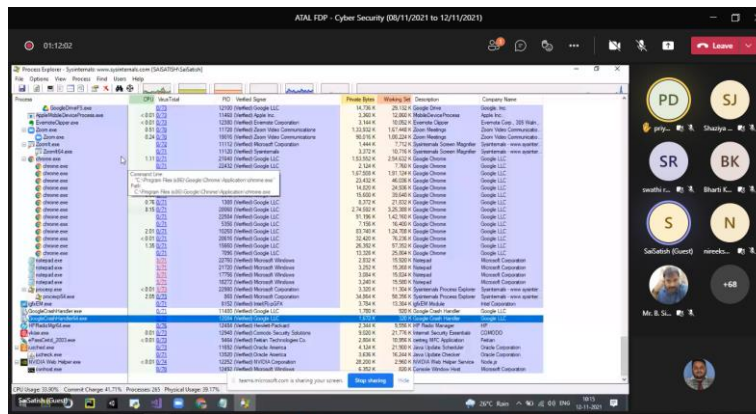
ATAL FDP - Cyber Security (08/11/2021 to 12/11/2021)

01:12:02

Leave

Process Explorer - Sysinternals: www.sysinternals.com [SAISATISH\SaiSatish]

File Options View Process Find Users Help

| Process | CPU | VirusTotal | PID | Verified Signer | Private Bytes | Working Set | Description | Company Name |
|---|---|---|---|---|---|---|---|---|
| GoogleDriveFS.exe | | 0/73 | 12100 | (Verified) Google LLC | 14,736 K | 25,132 K | Google Drive | Google, Inc. |
| AppleMobileDeviceProcess.exe | < 0.01 | 0/72 | 11460 | (Verified) Apple Inc. | 3,360 K | 12,668 K | MobileDevice Process | Apple Inc. |
| EvernoteClipper.exe | < 0.01 | 0/73 | 12592 | (Verified) Evernote Corporation | 3,144 K | 10,052 K | Evernote Clipper | Evernote Corp., 305 Waln... |
| Zoom.exe | 0.61 | 0/70 | 11720 | (Verified) Zoom Video Communications | 1,33,932 K | 1,67,448 K | Zoom Meetings | Zoom Video Communications |
| Zoom.exe | 0.24 | 0/70 | 10016 | (Verified) Zoom Video Communications | 90,616 K | 1,08,224 K | Zoom Meetings | Zoom Video Communications |
| ZoomIt.exe | | 0/72 | 11112 | (Verified) Microsoft Corporation | 1,444 K | 7,712 K | Sysinternals Screen Magnifier | Sysinternals - www.sysinter... |
| ZoomIt64.exe | | 0/73 | 11120 | Sysinternals | 3,372 K | 10,776 K | Sysinternals Screen Magnifier | Sysinternals - www.sysinter... |
| chrome.exe | 1.11 | 0/71 | 21840 | (Verified) Google LLC | 1,53,552 K | 2,54,632 K | Google Chrome | Google LLC |
| chrome.exe | | 0/71 | 21860 | (Verified) Google LLC | 2,124 K | 7,760 K | Google Chrome | Google LLC |

Command Line:
"C:\Program Files\Google\Chrome\Application\chrome.exe"
Path:
C:\Program Files\Google\Chrome\Application\chrome.exe

| Process | CPU | VirusTotal | PID | Verified Signer | Private Bytes | Working Set | Description | Company Name |
|---|---|---|---|---|---|---|---|---|
| chrome.exe | 0.76 | 0/71 | 1380 | (Verified) Google LLC | 8,372 K | 21,032 K | Google Chrome | Google LLC |
| chrome.exe | 0.15 | 0/71 | 22080 | (Verified) Google LLC | 2,74,592 K | 3,25,308 K | Google Chrome | Google LLC |
| chrome.exe | | 0/71 | 22584 | (Verified) Google LLC | 51,196 K | 1,42,160 K | Google Chrome | Google LLC |
| chrome.exe | | 0/71 | 22592 | (Verified) Google LLC | 7,156 K | 16,400 K | Google Chrome | Google LLC |
| chrome.exe | 2.01 | 0/71 | 16260 | (Verified) Google LLC | 53,748 K | 1,24,768 K | Google Chrome | Google LLC |
| chrome.exe | < 0.01 | 0/71 | 20616 | (Verified) Google LLC | 32,420 K | 76,236 K | Google Chrome | Google LLC |
| chrome.exe | 1.38 | 0/71 | 15660 | (Verified) Google LLC | 26,392 K | 67,352 K | Google Chrome | Google LLC |
| chrome.exe | | 0/71 | 7096 | (Verified) Google LLC | 13,328 K | 25,004 K | Google Chrome | Google LLC |
| notepad.exe | | 0/73 | 20752 | (Verified) Microsoft Windows | 2,832 K | 15,500 K | Notepad | Microsoft Corporation |
| notepad.exe | | 0/73 | 21732 | (Verified) Microsoft Windows | 3,252 K | 15,268 K | Notepad | Microsoft Corporation |
| notepad.exe | | 0/73 | 17700 | (Verified) Microsoft Windows | 3,064 K | 15,824 K | Notepad | Microsoft Corporation |
| notepad.exe | | 0/73 | 18272 | (Verified) Microsoft Windows | 3,240 K | 15,580 K | Notepad | Microsoft Corporation |
| procexp.exe | < 0.01 | 0/71 | 13924 | (Verified) Microsoft Corporation | 3,320 K | 11,304 K | Sysinternals Process Explorer | Sysinternals - www.sysinter... |
| procexp64.exe | 2.05 | 0/73 | 660 | (Verified) Microsoft Corporation | 34,664 K | 56,356 K | Sysinternals Process Explorer | Sysinternals - www.sysinter... |
| igfxEM.exe | | 0/72 | 9152 | (Verified) Intel(R) pGFX | 3,784 K | 13,304 K | igfxEM Module | Intel Corporation |
| GoogleCrashHandler.exe | | 0/71 | 11400 | (Verified) Google LLC | 1,780 K | 928 K | Google Crash Handler | Google LLC |
| GoogleCrashHandler64.exe | | 0/71 | 11668 | (Verified) Google LLC | 1,672 K | 24 K | Google Crash Handler | Google LLC |
| HP.RadioMgr64.exe | | 0/73 | 12440 | (Verified) Hewlett-Packard | 2,344 K | 9,056 K | HP Radio Manager | HP |
| cis.exe | 0.01 | 0/70 | 12468 | (Verified) Comodo Security Solutions | 9,020 K | 21,716 K | Internet Security Essentials | COMODO |
| ePassCard_2003.exe | < 0.01 | 0/72 | 9464 | (Verified) Feitian Technologies Co | 2,804 K | 18,956 K | zeking NTC Application | Feitian |
| jucheck.exe | | 0/72 | 12960 | (Verified) Oracle America | 4,124 K | 21,900 K | Java Update Scheduler | Oracle Corporation |
| jucheck.exe | | 0/72 | 13500 | (Verified) Oracle America | 3,636 K | 16,344 K | Java Update Checker | Oracle Corporation |
| NVIDIA Web Helper.exe | < 0.01 | 0/74 | 13508 | (Verified) NVIDIA Corporation | 28,200 K | 2,960 K | NVIDIA Web Helper Service | Node.js |
| conhost.exe | | 0/74 | 12508 | (Verified) Microsoft Windows | 6,352 K | 608 K | Console Window Host | Microsoft Corporation |

CPU Usage: 33.60% Commit Charge: 41.71% Processes: 265 Physical Usage: 39.17%

teams.microsoft.com is sharing your screen. Stop sharing Hide

SaiSatish (Guest)

PD priy...
SJ Shaziya...
SR swathi r...
BK Bharti K...
S SaiSatish (Guest)
N nireeks...
Mr. B. Si...
+68

26°C Rain ENG 10:15 12-11-2021